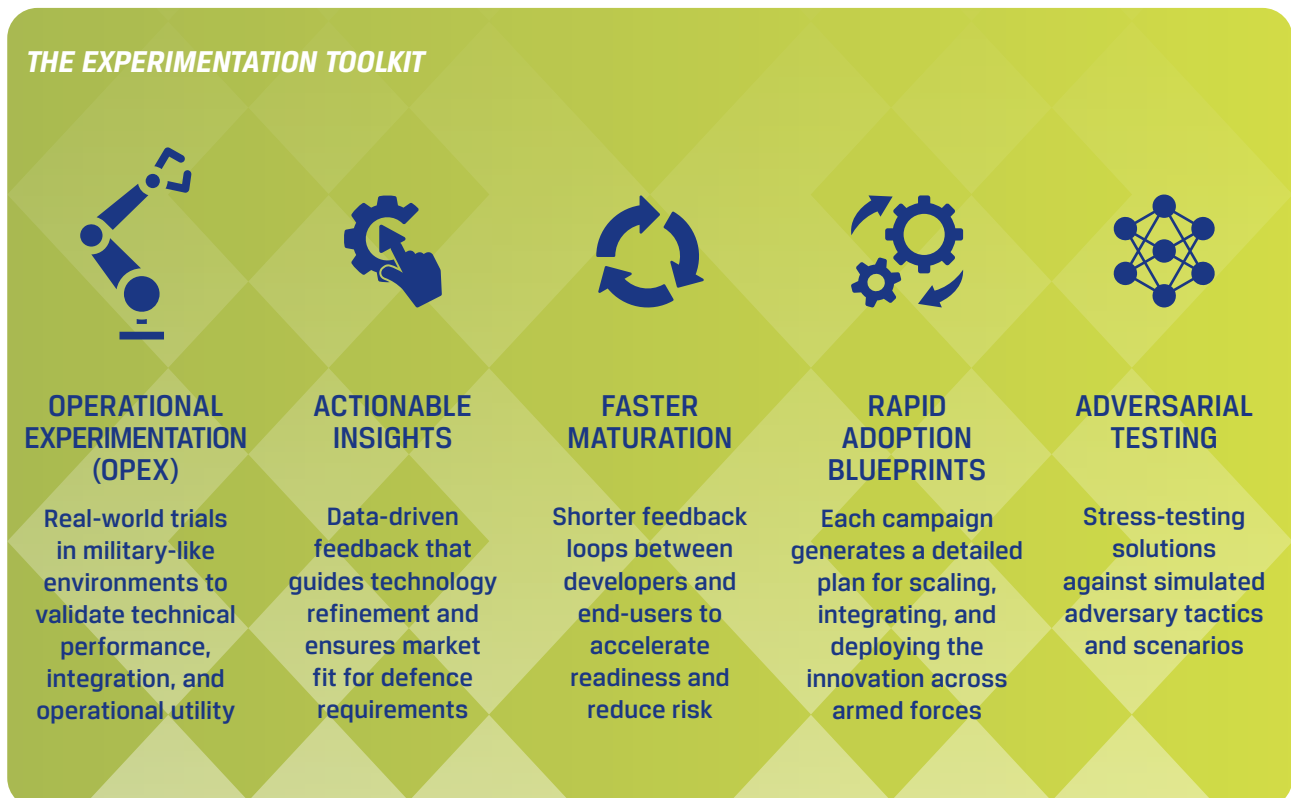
THE EXPERIMENTATION TOOLKIT

OPERATIONAL EXPERIMENTATION (OPEX)

Real-world trials in military-like environments to validate technical performance, integration, and operational utility

ACTIONABLE INSIGHTS

Data-driven feedback that guides technology refinement and ensures market fit for defence requirements

FASTER MATURATION

Shorter feedback loops between developers and end-users to accelerate readiness and reduce risk

RAPID ADOPTION BLUEPRINTS

Each campaign generates a detailed plan for scaling, integrating, and deploying the innovation across armed forces

ADVERSARIAL TESTING

Stress-testing solutions against simulated adversary tactics and scenarios